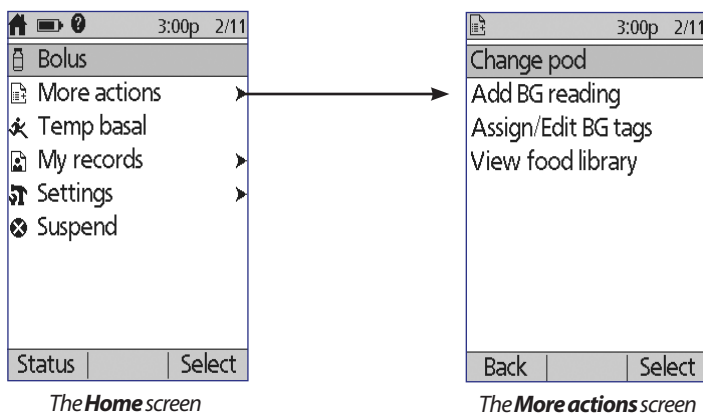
3:00p 2/11
Bolus
More actions
Temp basal
My records
Settings
Suspend
Status | | Select

The **Home** screen

3:00p 2/11
Change pod
Add BG reading
Assign/Edit BG tags
View food library
Back | | Select

The **More actions** screen